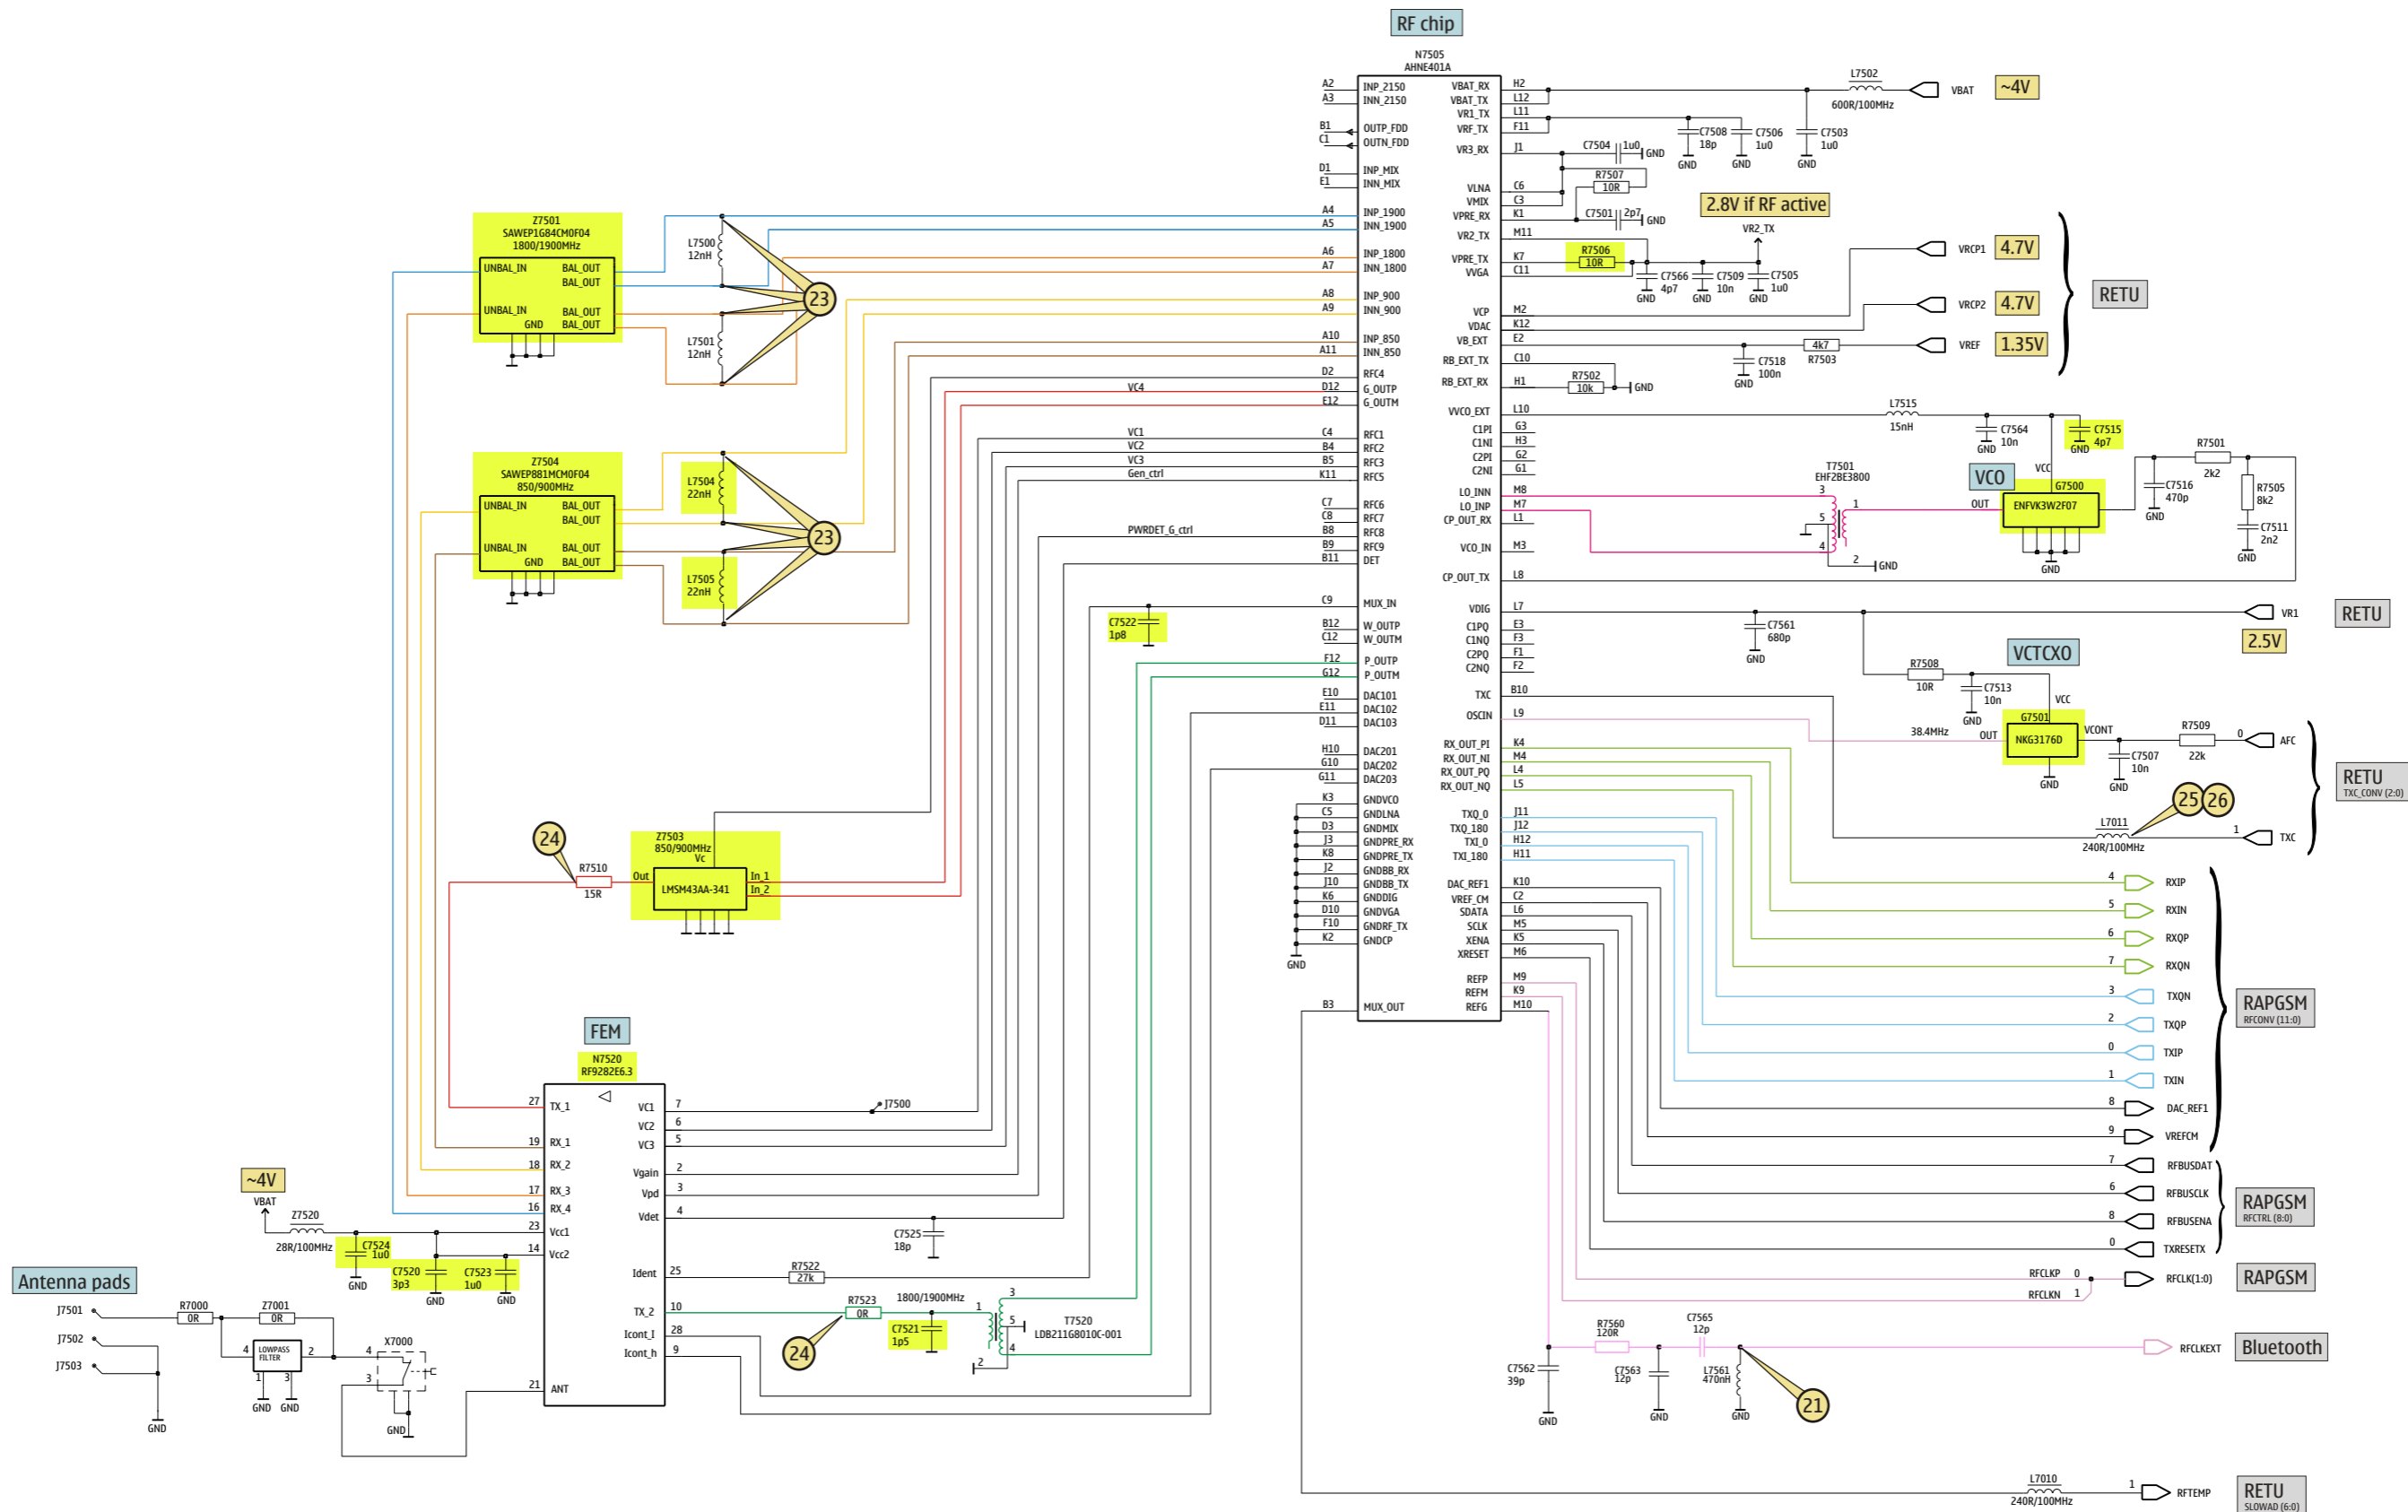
RF chip
N7505
AHNE401A
A2 INP_2150
A3 INN_2150
B1 OUTP_FDD
C1 OUTN_FDD
D1 INP_MIX
E1 INN_MIX
A4 INP_1900
A5 INN_1900
A6 INP_1800
A7 INN_1800
A8 INP_900
A9 INN_900
A10 INP_850
A11 INN_850
D2 RFC4
D12 G_OUTP
E12 G_OUTM
C4 RFC1
B4 RFC2
B5 RFC3
K11 RFC5
C7 RFC6
C8 RFC7
B8 RFC8
B9 RFC9
B11 DET
C9 MUX_IN
B12 W_OUTP
C12 W_OUTM
F12 P_OUTP
G12 P_OUTM
E10 DAC101
E11 DAC102
D11 DAC103
H10 DAC201
G10 DAC202
G11 DAC203
K3 GNDVCO
C5 GNDLNA
D3 GNDMIX
J3 GNDPRE_RX
K8 GNDPRE_TX
J2 GNDBB_RX
J10 GNDBB_TX
K6 GNDDIG
D10 GNDVGA
F10 GNDRF_TX
K2 GNDCP
GND
B3 MUX_OUT
VBAT_RX H2
VBAT_TX L12
VR1_TX L11
VRF_TX F11
VR3_RX J1
VLNA C6
VMIX C3
VPRE_RX K1
VR2_TX M11
VPRE_TX K7
VVGA C11
VCP M2
VDAC K12
VB_EXT E2
RB_EXT_TX C10
RB_EXT_RX H1
VVCO_EXT L10
C1PI G3
C1NI H3
C2PI G2
C2NI G1
LO_INN M8
LO_INP M7
CP_OUT_RX L1
VCO_IN M3
CP_OUT_TX L8
VDIG L7
C1PQ E3
C1NQ F3
C2PQ F1
C2NQ F2
TXC B10
OSCIN L9
RX_OUT_PI K4
RX_OUT_NI M4
RX_OUT_PQ L4
RX_OUT_NQ L5
TXQ_0 J11
TXQ_180 J12
TXI_0 H12
TXI_180 H11
DAC_REF1 K10
VREF_CM C2
SDATA L6
SCLK M5
XENA K5
XRESET M6
REFP M9
REFM K9
REFG M10
L7502
600R/100MHz
VBAT
~4V
C7508 18p
C7506 1u0
C7503 1u0
GND
C7504 1u0
GND
R7507 10R
C7501 2p7
GND
2.8V if RF active
VR2_TX
R7506 10R
C7566 4p7
C7509 10n
C7505 1u0
VRCP1
4.7V
VRCP2
4.7V
RETU
4k7
R7503
C7518 100n
VREF
1.35V
R7502 10k
GND
L7515
15nH
C7564 10n
C7515 4p7
R7501
2k2
R7505 8k2
C7516 470p
C7511 2n2
T7501
EHF2BE3800
VCO
VCC
G7500
ENFVK3W2F07
OUT
GND
VR1
RETU
2.5V
C7561 680p
VCTCXO
R7508 10R
C7513 10n
VCC
G7501
NKG3176D
38.4MHz
OUT
VCONT
R7509 22k
AFC
C7507 10n
RETU
TXC_CONV (2:0)
25 26
L7011
240R/100MHz
TXC
RXIP
RXIN
RXQP
RXQN
TXQN
TXQP
TXIP
TXIN
DAC_REF1
VREFCM
RAPGSM
RFCONV (11:0)
RFBUSDAT
RFBUSCLK
RFBUSENA
TXRESETX
RAPGSM
RFCTRL (8:0)
RFCLKP
RFCLKN
RFCLK(1:0)
RAPGSM
R7560 120R
C7565 12p
RFCLKEXT
Bluetooth
C7562 39p
C7563 12p
L7561 470nH
21
L7010
240R/100MHz
RFTEMP
RETU
SLOWAD (6:0)
Z7501
SAWEP1G84CM0F04
1800/1900MHz
UNBAL_IN BAL_OUT BAL_OUT
UNBAL_IN GND BAL_OUT BAL_OUT
L7500 12nH
L7501 12nH
23
VC4
VC1
VC2
VC3
Gen_ctrl
PWRDET_G_ctrl
Z7504
SAWEP881MCM0F04
850/900MHz
UNBAL_IN BAL_OUT BAL_OUT
UNBAL_IN GND BAL_OUT BAL_OUT
L7504 22nH
L7505 22nH
23
C7522 1p8
24
R7510
15R
Z7503
850/900MHz
Vc
Out
LMSM43AA-341
In_1
In_2
FEM
N7520
RF9282E6.3
27 TX_1
19 RX_1
18 RX_2
17 RX_3
16 RX_4
23 Vcc1
14 Vcc2
VC1 7
VC2 6
VC3 5
Vgain 2
Vpd 3
Vdet 4
Ident 25
TX_2 10
Icont_l 28
Icont_h 9
21 ANT
J7500
C7525 18p
R7522 27k
R7523 0R
1800/1900MHz
C7521 1p5
24
T7520
LDB211G8010C-001
~4V
VBAT
Z7520
28R/100MHz
C7524 1u0
C7520 3p3
C7523 1u0
GND
Antenna pads
J7501
J7502
J7503
R7000 0R
Z7001 0R
LOWPASS FILTER
X7000
GND